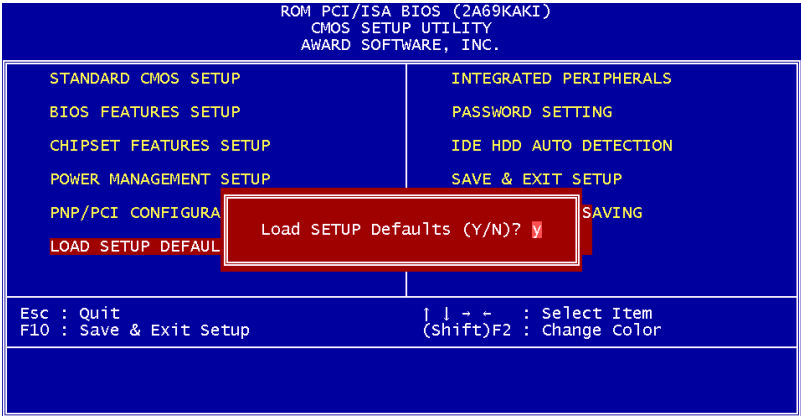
ROM PCI/ISA BIOS (2A69KAKI)
CMOS SETUP UTILITY
AWARD SOFTWARE, INC.

STANDARD CMOS SETUP

BIOS FEATURES SETUP

CHIPSET FEATURES SETUP

POWER MANAGEMENT SETUP

PNP/PCI CONFIGURA

LOAD SETUP DEFAUL

INTEGRATED PERIPHERALS

PASSWORD SETTING

IDE HDD AUTO DETECTION

SAVE & EXIT SETUP

SAVING

Load SETUP Defaults (Y/N)? y

Esc : Quit
F10 : Save & Exit Setup

↑ ↓ → ← : Select Item
(Shift)F2 : Change Color